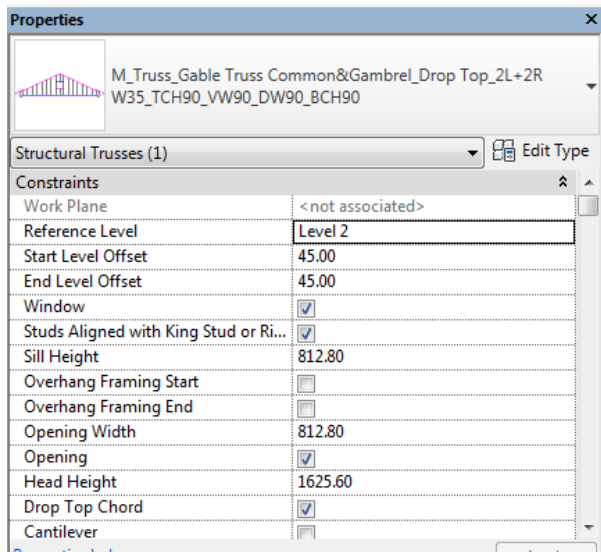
Properties ×

M_Truss_Gable Truss Common&Gambrel_Drop Top_2L+2R W35_TCH90_VW90_DW90_BCH90

Structural Trusses (1) Edit Type

| Constraints | |
|---|---|
| Work Plane | <not associated> |
| Reference Level | Level 2 |
| Start Level Offset | 45.00 |
| End Level Offset | 45.00 |
| Window | ☑ |
| Studs Aligned with King Stud or Ri... | ☑ |
| Sill Height | 812.80 |
| Overhang Framing Start | ☐ |
| Overhang Framing End | ☐ |
| Opening Width | 812.80 |
| Opening | ☑ |
| Head Height | 1625.60 |
| Drop Top Chord | ☑ |
| Cantilever | ☐ |

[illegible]